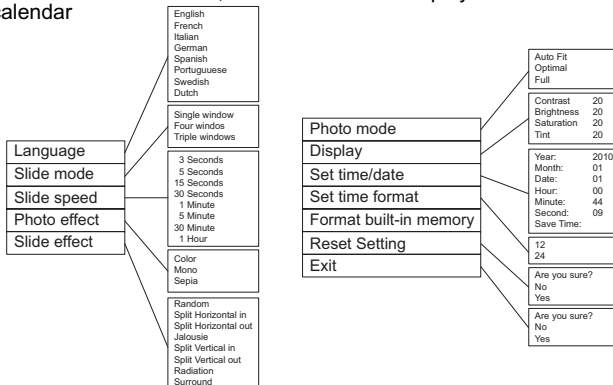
alendar

English
French
Italian
German
Spanish
Portuguuese
Swedish
Dutch

Single window
Four windos
Triple windows

3 Seconds
5 Seconds
15 Seconds
30 Seconds
1 Minute
5 Minute
30 Minute
1 Hour

Color
Mono
Sepia

Random
Split Horizontal in
Split Horizontal out
Jalousie
Split Vertical in
Split Vertical out
Radiation
Surround

Language
Slide mode
Slide speed
Photo effect
Slide effect

Photo mode
Display
Set time/date
Set time format
Format built-in memory
Reset Setting
Exit

Auto Fit
Optimal
Full

| Contrast | 20 |
|---|---|
| Brightness | 20 |
| Saturation | 20 |
| Tint | 20 |

| Year: | 2010 |
|---|---|
| Month: | 01 |
| Date: | 01 |
| Hour: | 00 |
| Minute: | 44 |
| Second: | 09 |
| Save Time: | |

12
24

Are you sure?
No
Yes

Are you sure?
No
Yes